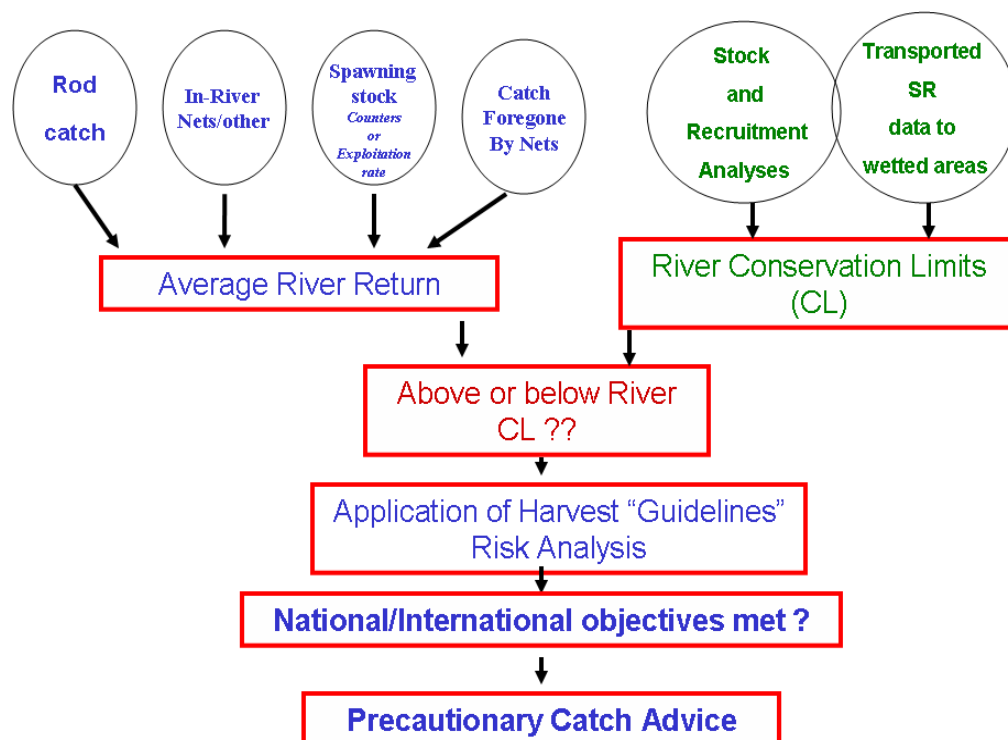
Rod catch

In-River Nets/other

Spawning stock Counters or Exploitation rate

Catch Foregone By Nets

Stock and Recruitment Analyses

Transported SR data to wetted areas

Average River Return

River Conservation Limits (CL)

Above or below River CL ??

Application of Harvest “Guidelines” Risk Analysis

National/International objectives met ?

Precautionary Catch Advice